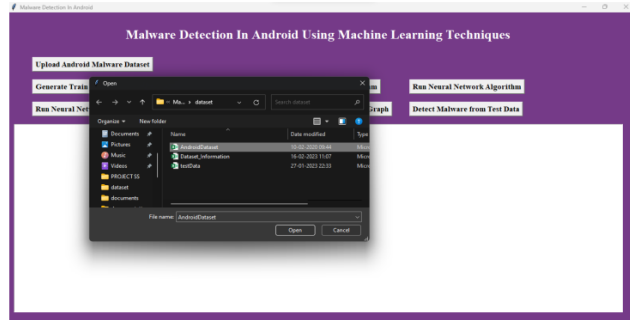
Malware Detection In Android

Malware Detection In Android Using Machine Learning Techniques

Upload Android Malware Dataset

Generate Train

Run Neural Net

m

Run Neural Network Algorithm

Graph

Detect Malware from Test Data

Open

Ma... › dataset

Search dataset

Organize ▾

New folder

Documents

Pictures

Music

Videos

PROJECT SS

dataset

documents

Name

Date modified

Type

AndroidDataset

10-02-2020 09:44

Micro

Dataset_Information

16-02-2023 11:07

Micro

testData

27-01-2023 22:03

Micro

File name:

AndroidDataset

Open

Cancel